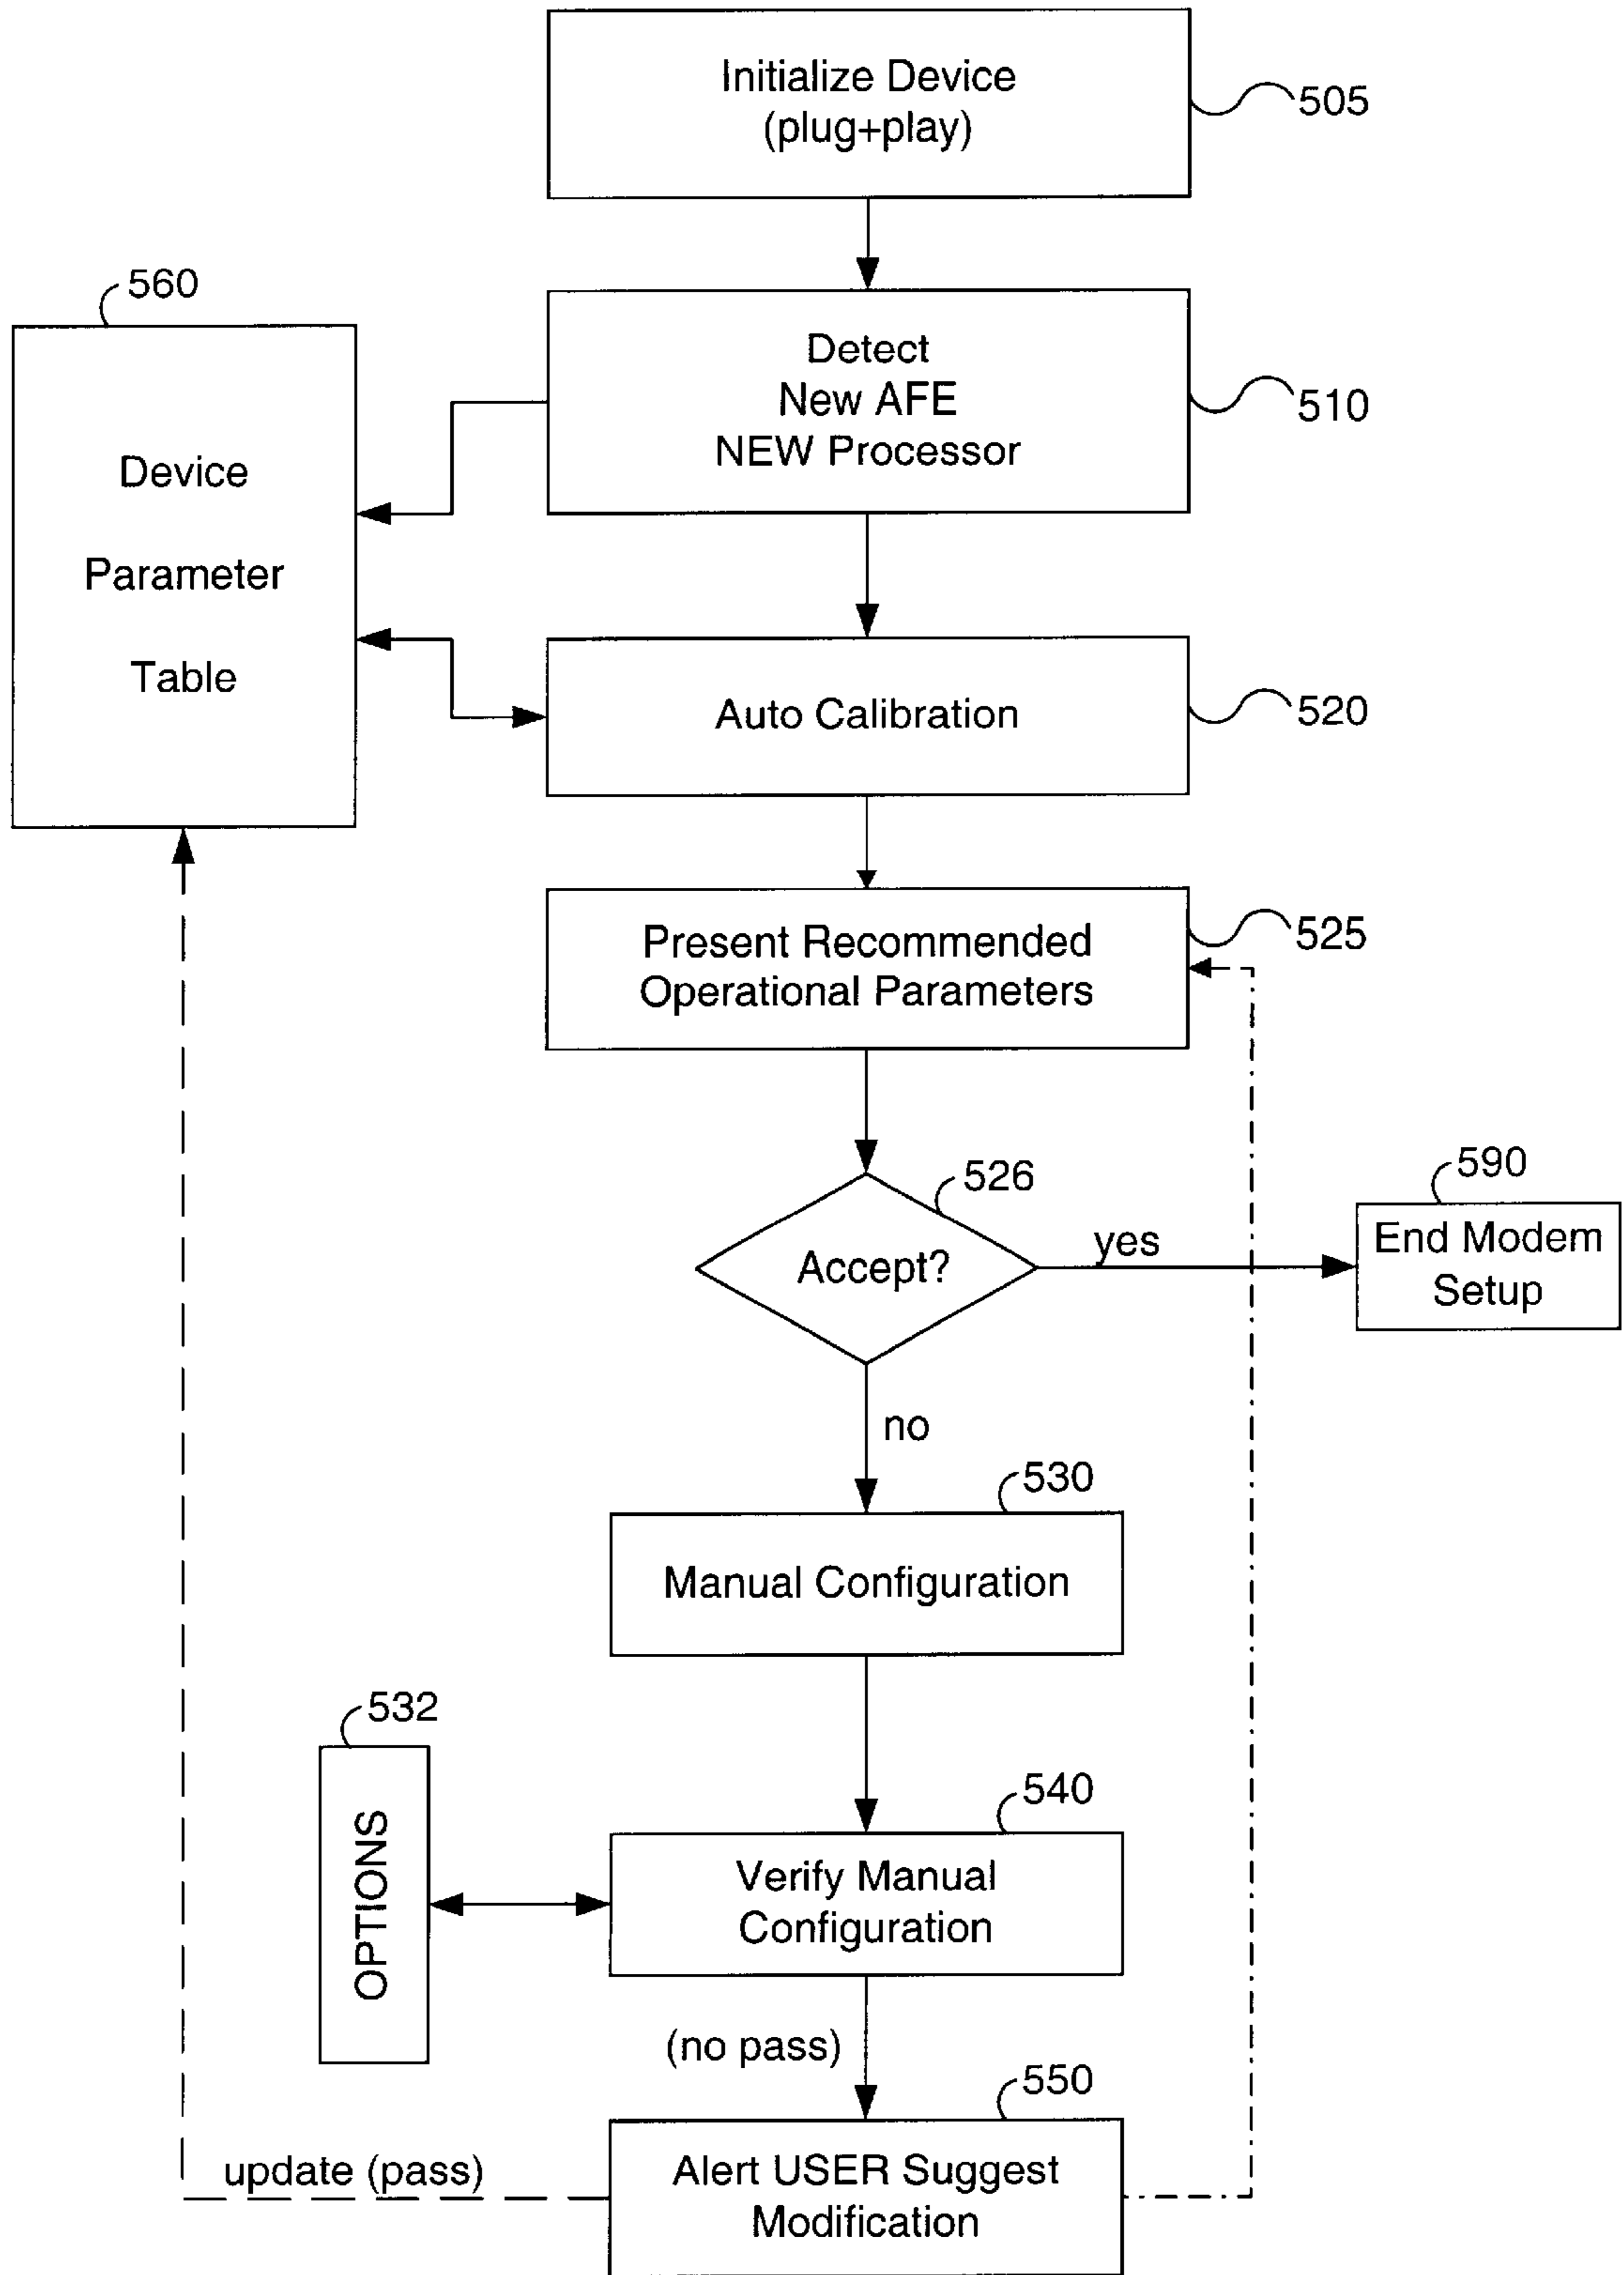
Initialize Device (plug+play)

505

560

Device

Parameter

Table

Detect New AFE NEW Processor

510

Auto Calibration

520

Present Recommended Operational Parameters

525

526

590

Accept?

yes

End Modem Setup

no

530

Manual Configuration

532

540

OPTIONS

Verify Manual Configuration

(no pass)

550

update (pass)

Alert USER Suggest Modification